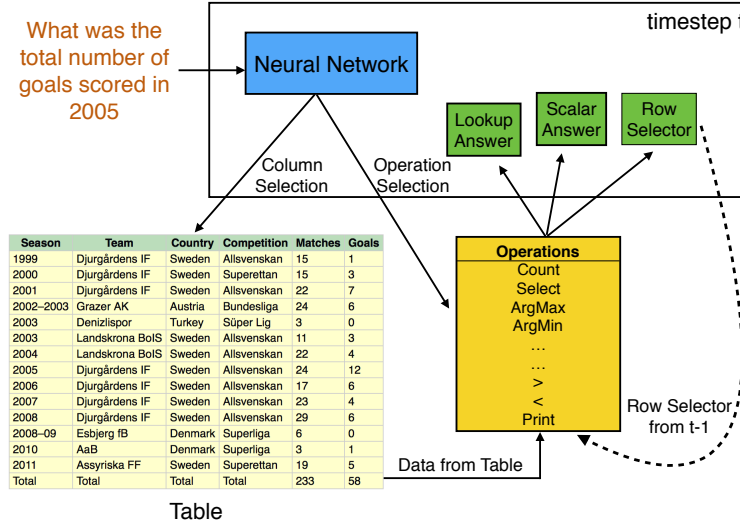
What was the total number of goals scored in 2005

timestep t

Neural Network

Column Selection

Operation Selection

Lookup Answer

Scalar Answer

Row Selector

| Season | Team | Country | Competition | Matches | Goals |
|---|---|---|---|---|---|
| 1999 | Djurgårdens IF | Sweden | Allsvenskan | 15 | 1 |
| 2000 | Djurgårdens IF | Sweden | Superettan | 15 | 3 |
| 2001 | Djurgårdens IF | Sweden | Allsvenskan | 22 | 7 |
| 2002–2003 | Grazer AK | Austria | Bundesliga | 24 | 6 |
| 2003 | Denizlispor | Turkey | Süper Lig | 3 | 0 |
| 2003 | Landskrona BoIS | Sweden | Allsvenskan | 11 | 3 |
| 2004 | Landskrona BoIS | Sweden | Allsvenskan | 22 | 4 |
| 2005 | Djurgårdens IF | Sweden | Allsvenskan | 24 | 12 |
| 2006 | Djurgårdens IF | Sweden | Allsvenskan | 17 | 6 |
| 2007 | Djurgårdens IF | Sweden | Allsvenskan | 23 | 4 |
| 2008 | Djurgårdens IF | Sweden | Allsvenskan | 29 | 6 |
| 2008–09 | Esbjerg fB | Denmark | Superliga | 6 | 0 |
| 2010 | AaB | Denmark | Superliga | 3 | 1 |
| 2011 | Assyriska FF | Sweden | Superettan | 19 | 5 |
| Total | Total | Total | Total | 233 | 58 |

Table

Operations
Count
Select
ArgMax
ArgMin
…
…
>
<
Print

Row Selector from t-1

Data from Table